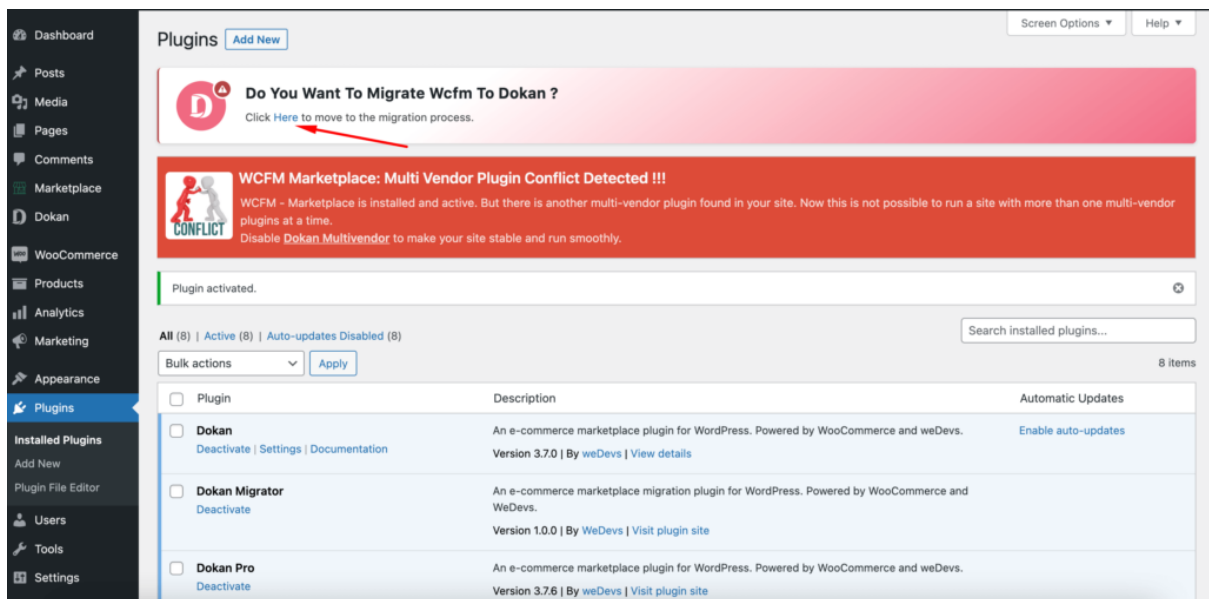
Dashboard
Posts
Media
Pages
Comments
Marketplace
Dokan
WooCommerce
Products
Analytics
Marketing
Appearance
Plugins
Installed Plugins
Add New
Plugin File Editor
Users
Tools
Settings

Plugins Add New

Screen Options ▼ Help ▼

Do You Want To Migrate Wcfm To Dokan ?
Click Here to move to the migration process.

CONFLICT
WCFM Marketplace: Multi Vendor Plugin Conflict Detected !!!
WCFM - Marketplace is installed and active. But there is another multi-vendor plugin found in your site. Now this is not possible to run a site with more than one multi-vendor plugins at a time.
Disable Dokan Multivendor to make your site stable and run smoothly.

Plugin activated.

All (8) | Active (8) | Auto-updates Disabled (8)

Search installed plugins...

Bulk actions Apply

8 items

| | Plugin | Description | Automatic Updates |
|---|---|---|---|
| | Dokan<br>Deactivate \| Settings \| Documentation | An e-commerce marketplace plugin for WordPress. Powered by WooCommerce and weDevs.<br>Version 3.7.0 \| By weDevs \| View details | Enable auto-updates |
| | Dokan Migrator<br>Deactivate | An e-commerce marketplace migration plugin for WordPress. Powered by WooCommerce and WeDevs.<br>Version 1.0.0 \| By WeDevs \| Visit plugin site | |
| | Dokan Pro<br>Deactivate | An e-commerce marketplace plugin for WordPress. Powered by WooCommerce and weDevs.<br>Version 3.7.6 \| By weDevs \| Visit plugin site | |